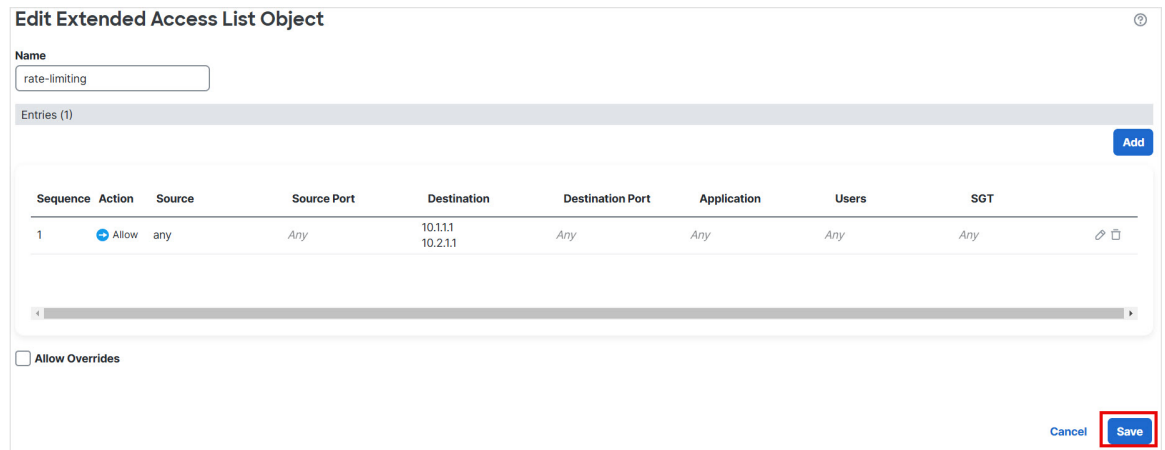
Edit Extended Access List Object

Name

rate-limiting

Entries (1)

Add

| Sequence | Action | Source | Source Port | Destination | Destination Port | Application | Users | SGT |
|---|---|---|---|---|---|---|---|---|
| 1 | Allow | any | Any | 10.1.1.1 10.2.1.1 | Any | Any | Any | Any |

Allow Overrides

Cancel Save